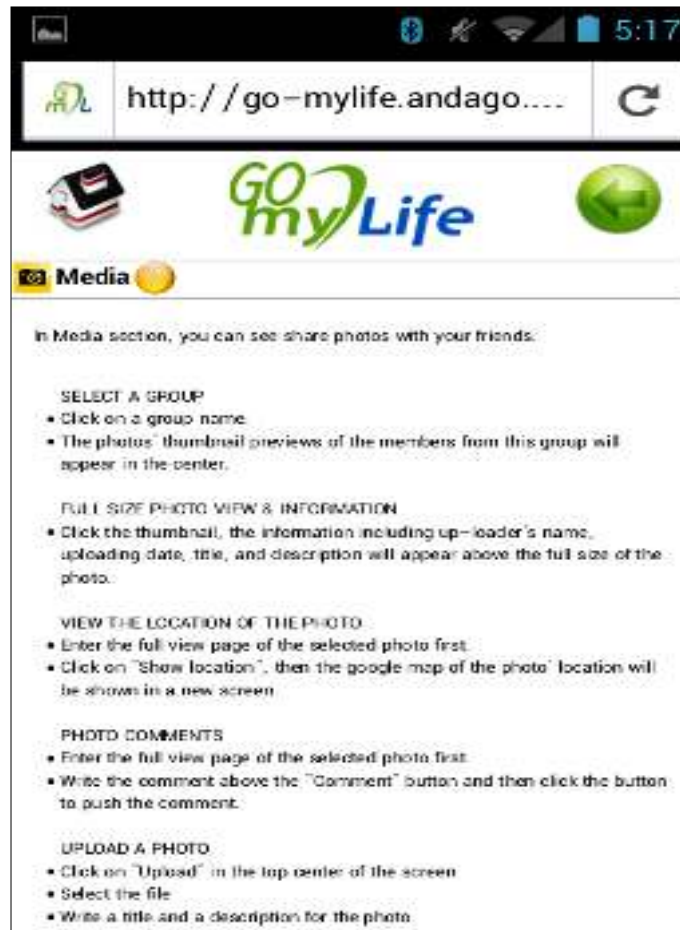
5:17

http://go-mylife.andago....

GO my Life

Media

In Media section, you can see share photos with your friends.

SELECT A GROUP
• Click on a group name.
• The photos' thumbnail previews of the members from this group will appear in the center.

FULL SIZE PHOTO VIEW & INFORMATION
• Click the thumbnail, the information including up-loader's name, uploading date, title, and description will appear above the full size of the photo.

VIEW THE LOCATION OF THE PHOTO
• Enter the full view page of the selected photo first.
• Click on "Show location", then the google map of the photo' location will be shown in a new screen.

PHOTO COMMENTS
• Enter the full view page of the selected photo first.
• Write the comment above the "Comment" button and then click the button to push the comment.

UPLOAD A PHOTO
• Click on "Upload" in the top center of the screen
• Select the file
• Write a title and a description for the photo.